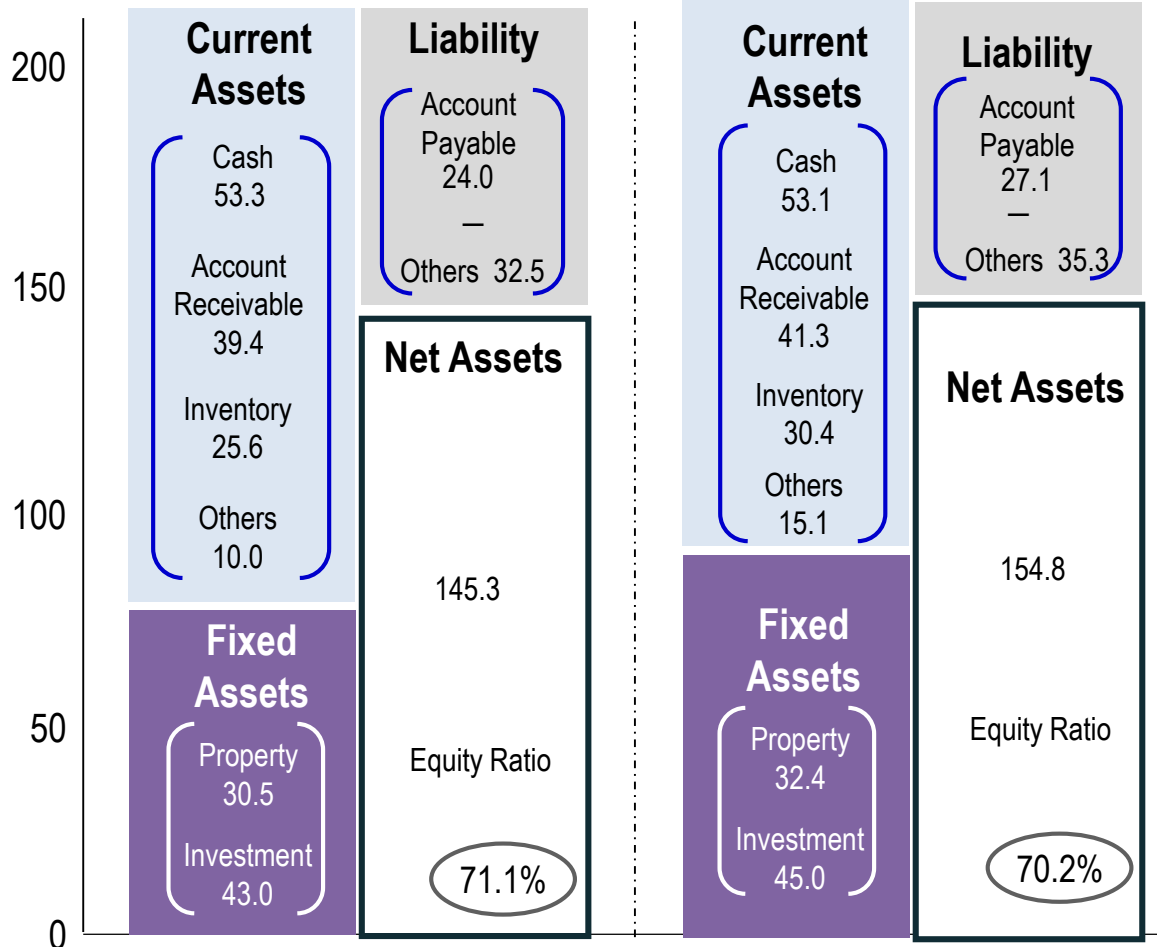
200

150

100

50

0

Current Assets

Cash
53.3

Account Receivable
39.4

Inventory
25.6

Others
10.0

Fixed Assets

Property
30.5

Investment
43.0

Liability

Account Payable
24.0
—
Others 32.5

Net Assets

145.3

Equity Ratio

71.1%

Current Assets

Cash
53.1

Account Receivable
41.3

Inventory
30.4

Others
15.1

Fixed Assets

Property
32.4

Investment
45.0

Liability

Account Payable
27.1
—
Others 35.3

Net Assets

154.8

Equity Ratio

70.2%